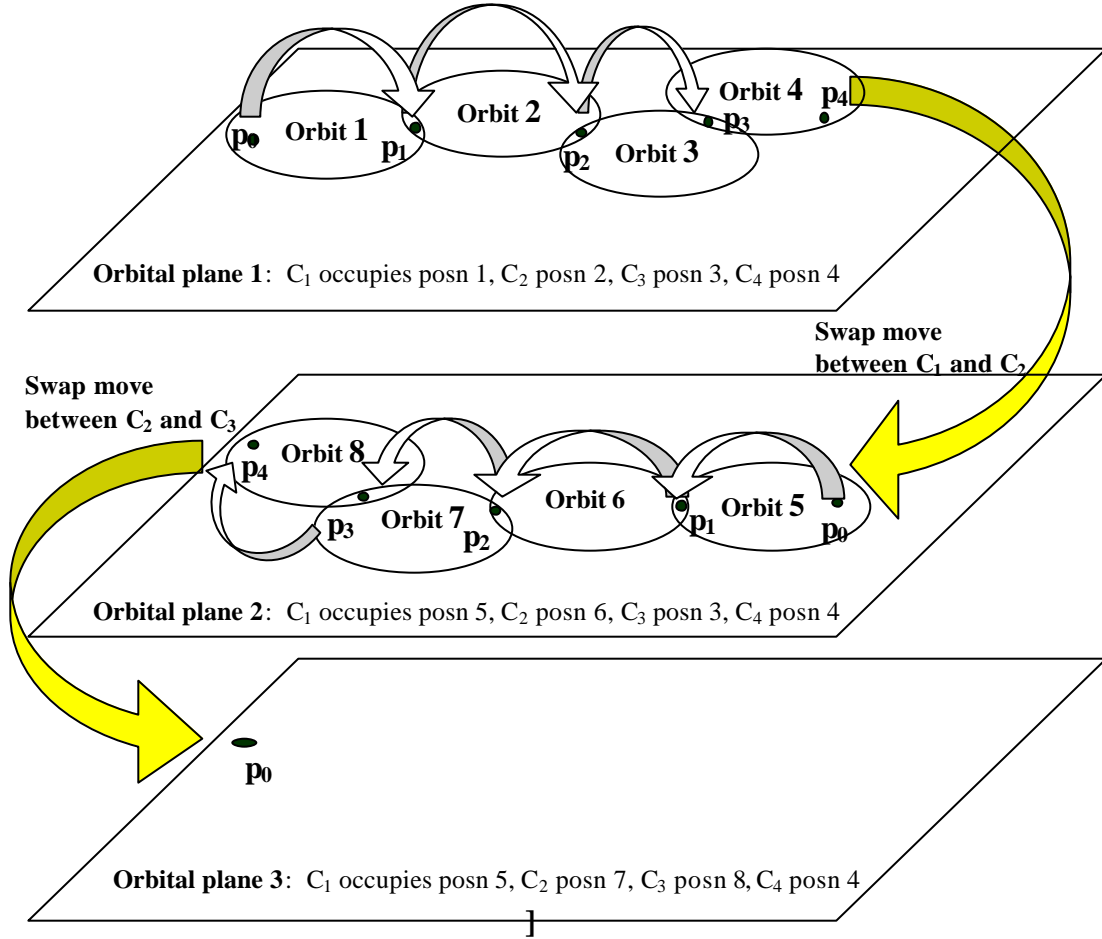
Orbit 1
Orbit 2
Orbit 3
Orbit 4
$p_0$
$p_1$
$p_2$
$p_3$
$p_4$

**Orbital plane 1**: $C_1$ occupies posn 1, $C_2$ posn 2, $C_3$ posn 3, $C_4$ posn 4

Swap move between $C_1$ and $C_2$

Swap move between $C_2$ and $C_3$

$p_4$
Orbit 8
$p_3$
Orbit 7
$p_2$
Orbit 6
$p_1$
Orbit 5
$p_0$

**Orbital plane 2**: $C_1$ occupies posn 5, $C_2$ posn 6, $C_3$ posn 3, $C_4$ posn 4

$p_0$

**Orbital plane 3**: $C_1$ occupies posn 5, $C_2$ posn 7, $C_3$ posn 8, $C_4$ posn 4

]